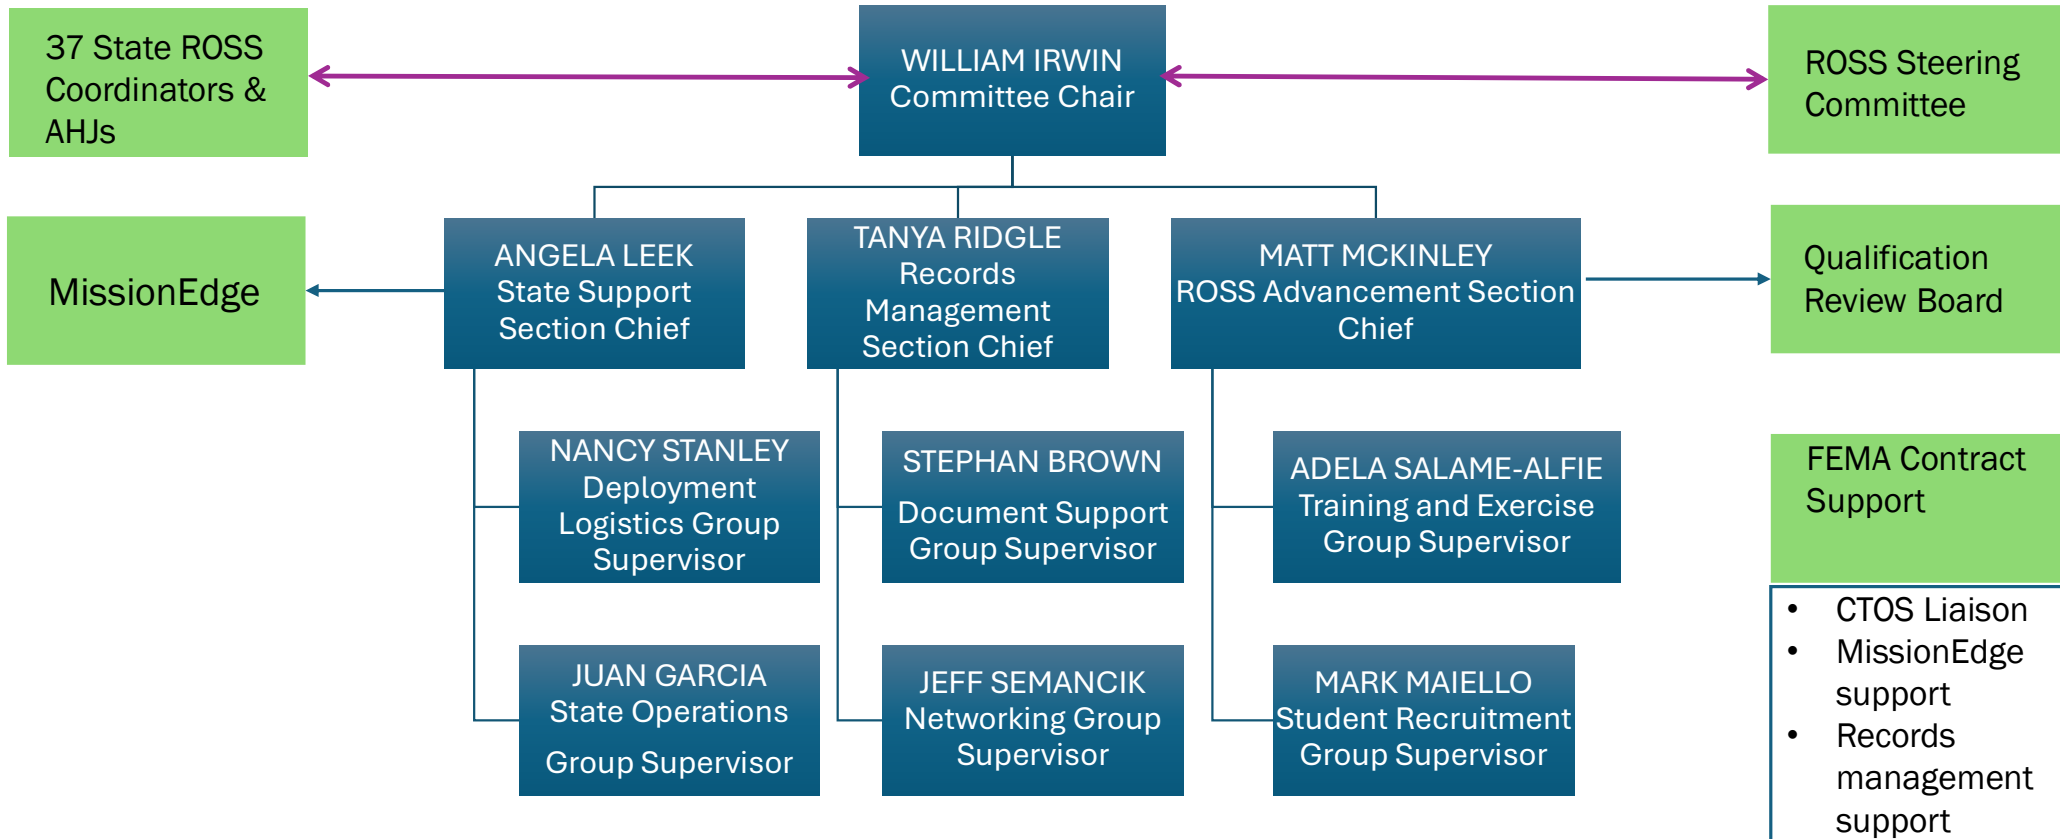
37 State ROSS Coordinators & AHJs

WILLIAM IRWIN
Committee Chair

ROSS Steering Committee

MissionEdge

ANGELA LEEK
State Support Section Chief

TANYA RIDGLE
Records Management Section Chief

MATT MCKINLEY
ROSS Advancement Section Chief

Qualification Review Board

NANCY STANLEY
Deployment Logistics Group Supervisor

STEPHAN BROWN
Document Support Group Supervisor

ADELA SALAME-ALFIE
Training and Exercise Group Supervisor

FEMA Contract Support

JUAN GARCIA
State Operations
Group Supervisor

JEFF SEMANCIK
Networking Group Supervisor

MARK MAIELLO
Student Recruitment Group Supervisor

- CTOS Liaison
- MissionEdge support
- Records management support